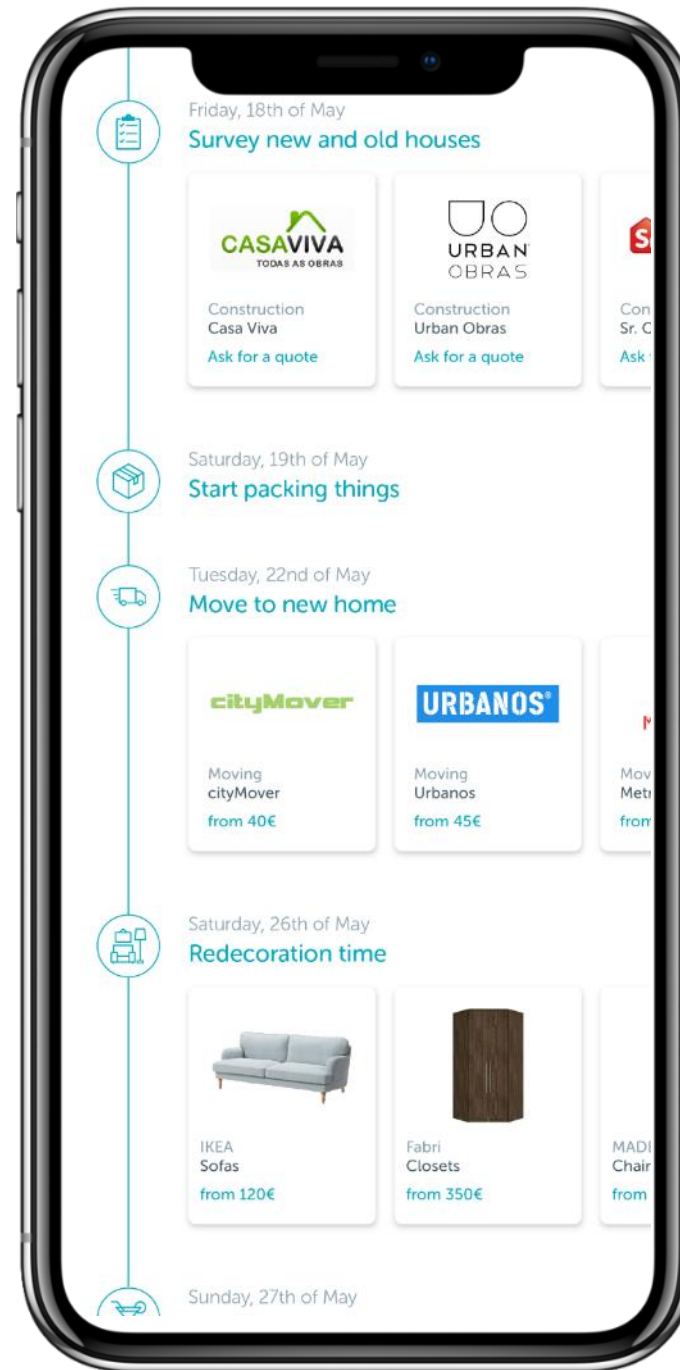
Friday, 18th of May
Survey new and old houses

CASAVIVA
TODAS AS OBRAS
Construction
Casa Viva
Ask for a quote

URBAN
OBRAS
Construction
Urban Obras
Ask for a quote

S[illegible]
Con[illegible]
Sr. C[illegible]
Ask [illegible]

Saturday, 19th of May
Start packing things

Tuesday, 22nd of May
Move to new home

cityMover
Moving
cityMover
from 40€

URBANOS®
Moving
Urbanos
from 45€

M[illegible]
Mov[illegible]
Metr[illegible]
from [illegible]

Saturday, 26th of May
Redecoration time

IKEA
Sofas
from 120€

Fabri
Closets
from 350€

MADI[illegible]
Chair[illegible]
from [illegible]

Sunday, 27th of May